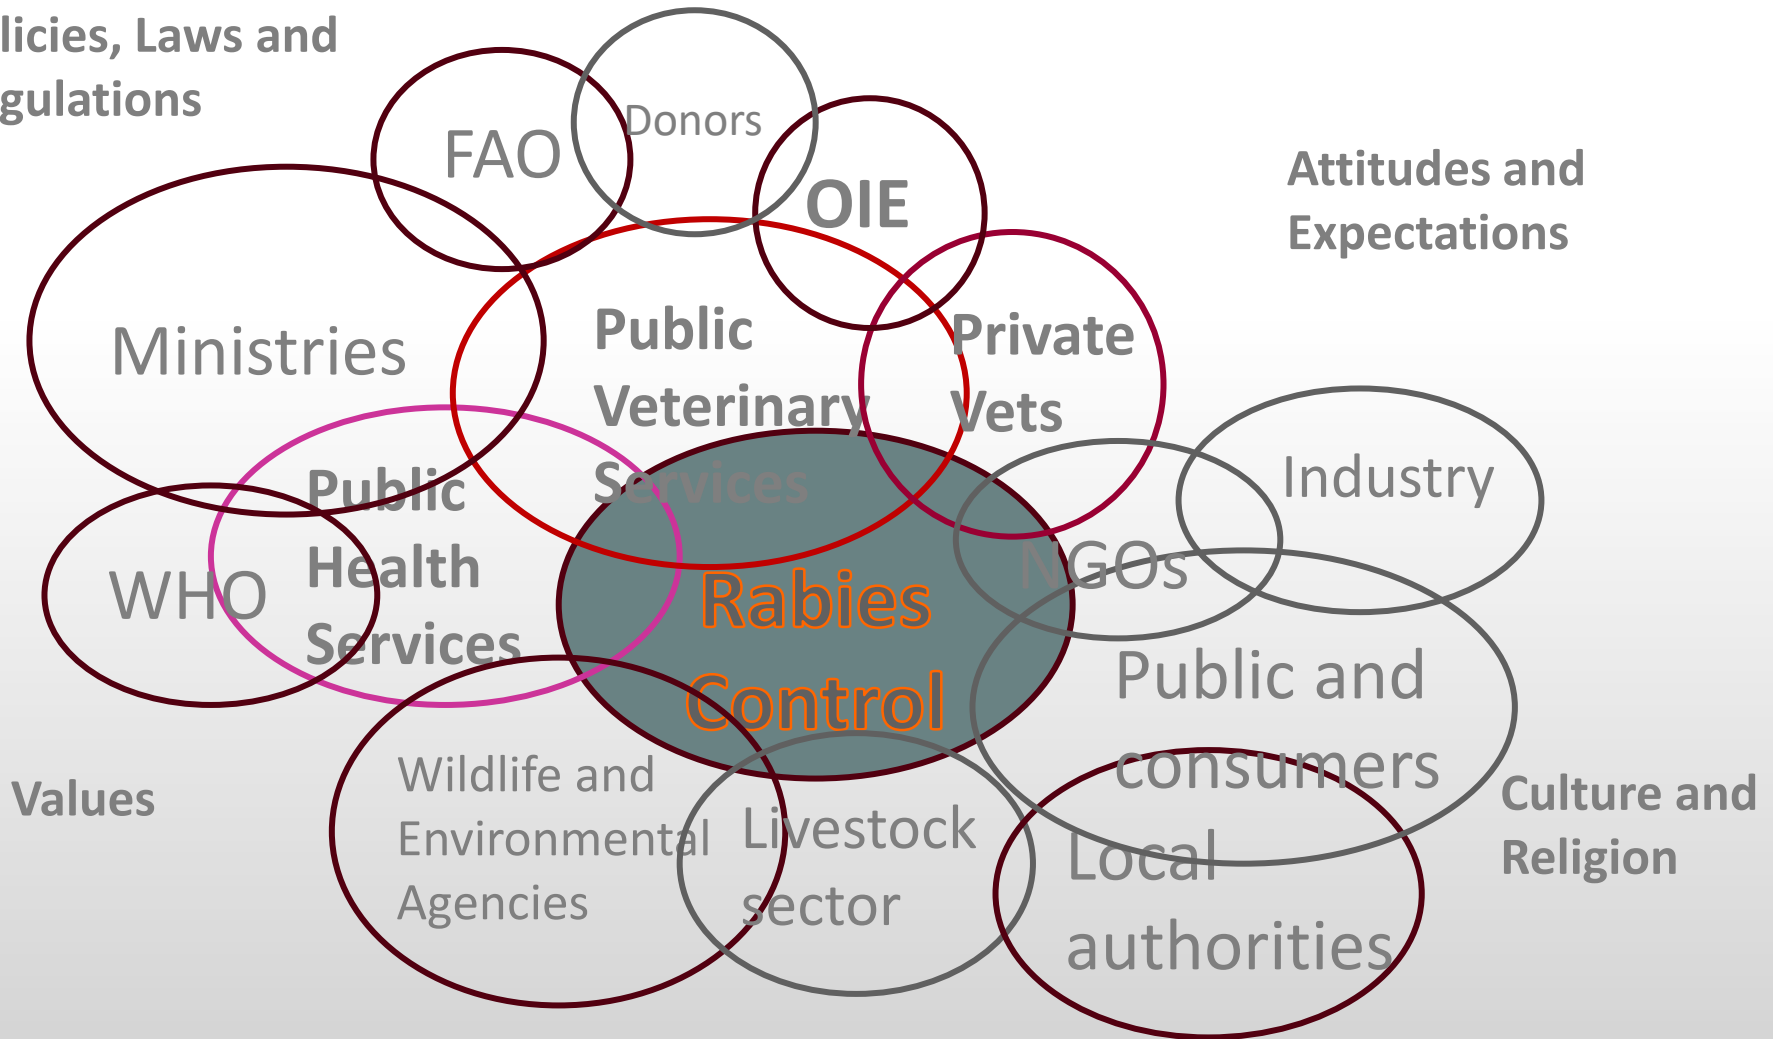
licies, Laws and gulations

FAO

Donors

OIE

Attitudes and Expectations

Ministries

Public Veterinary Services

Private Vets

Industry

Public Health Services

WHO

Rabies Control

NGOs

Public and consumers

Values

Wildlife and Environmental Agencies

Livestock sector

Local authorities

Culture and Religion